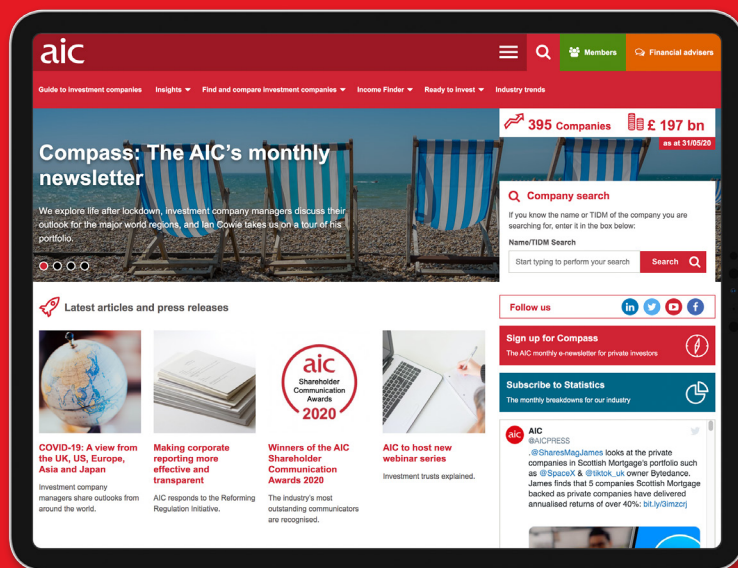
aic

Members

Financial advisers

Guide to investment companies Insights Find and compare investment companies Income Finder Ready to invest Industry trends

395 Companies £ 197 bn
as at 31/05/20

Compass: The AIC's monthly newsletter

We explore life after lockdown, investment company managers discuss their outlook for the major world regions, and Ian Cowie takes us on a tour of his portfolio.

Company search

If you know the name or TIDM of the company you are searching for, enter it in the box below:

Name/TIDM Search

Start typing to perform your search
Search

Latest articles and press releases

Follow us

Sign up for Compass
The AIC monthly e-newsletter for private investors

Subscribe to Statistics
The monthly breakdowns for our industry

COVID-19: A view from the UK, US, Europe, Asia and Japan
Investment company managers share outlooks from around the world.

Making corporate reporting more effective and transparent
AIC responds to the Reforming Regulation Initiative.

aic
Shareholder Communication Awards
2020

Winners of the AIC Shareholder Communication Awards 2020
The industry's most outstanding communicators are recognised.

AIC to host new webinar series
Investment trusts explained.

aic AIC
@AICPRESS
.@SharesMagJames looks at the private companies in Scottish Mortgage's portfolio such as @SpaceX & @tiktok_uk owner Bytedance. James finds that 5 companies Scottish Mortgage backed as private companies have delivered annualised returns of over 40%: bit.ly/3imzcrj